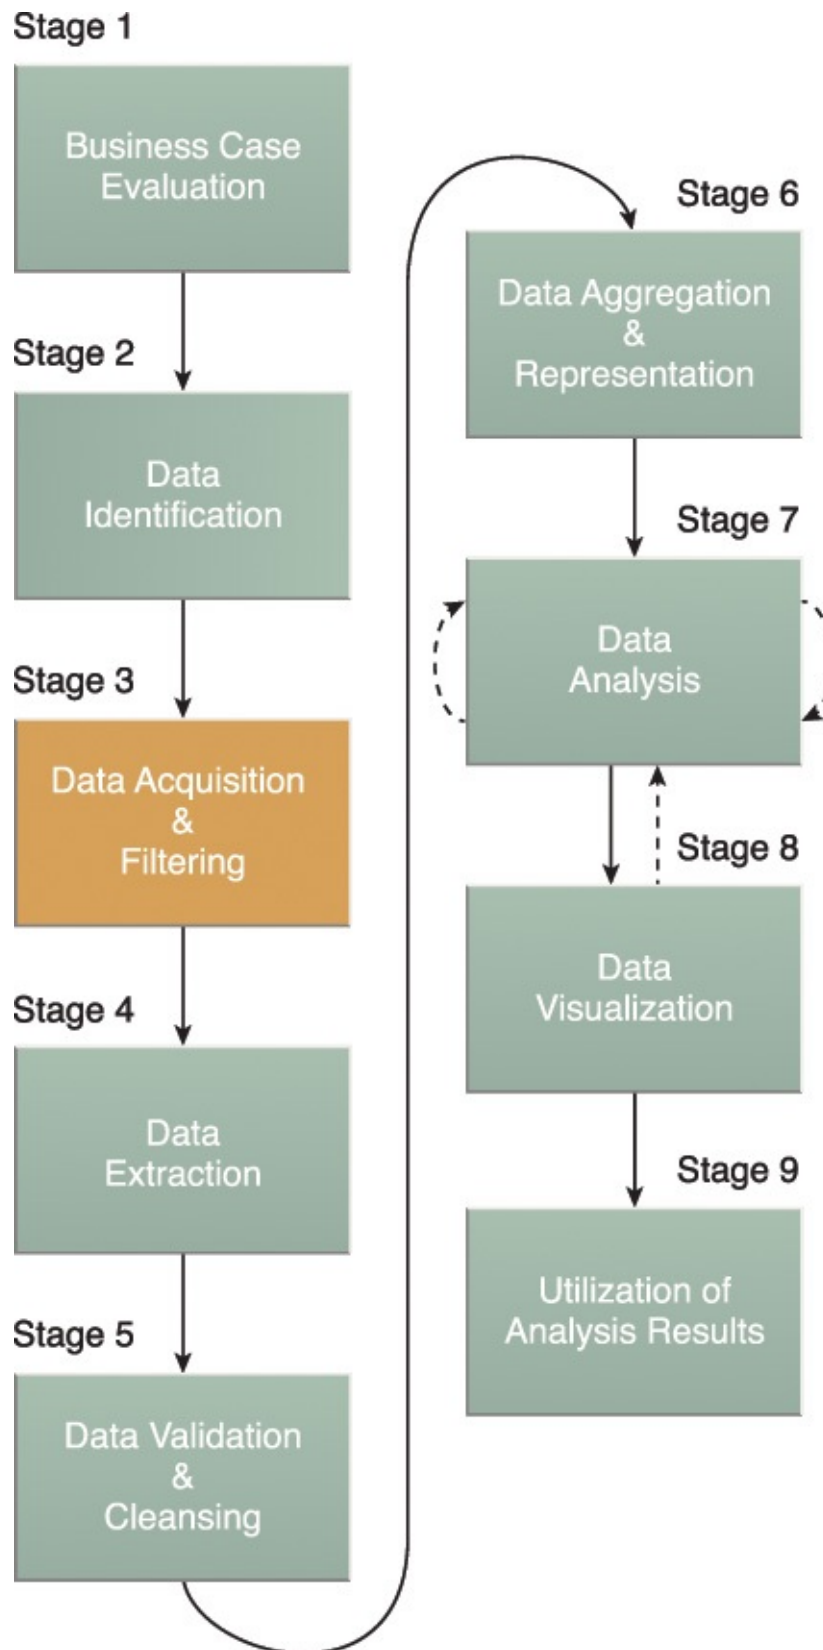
Stage 1
Business Case Evaluation

Stage 2
Data Identification

Stage 3
Data Acquisition & Filtering

Stage 4
Data Extraction

Stage 5
Data Validation & Cleansing

Stage 6
Data Aggregation & Representation

Stage 7
Data Analysis

Stage 8
Data Visualization

Stage 9
Utilization of Analysis Results